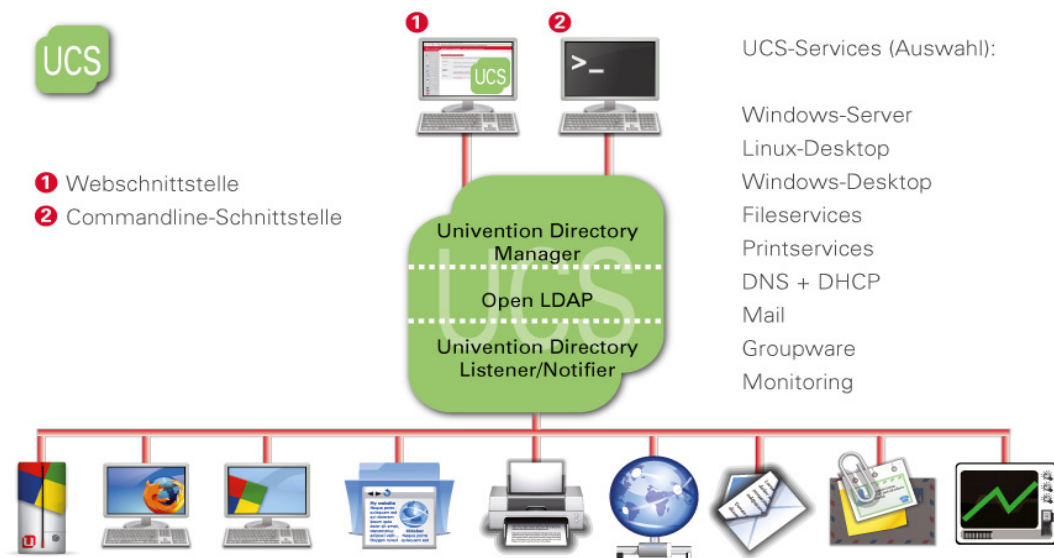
UCS

1 Webschnittstelle
2 Commandline-Schnittstelle

1 UCS

2 >_

Univention Directory Manager

Open LDAP

Univention Directory Listener/Notifier

UCS

UCS-Services (Auswahl):

Windows-Server
Linux-Desktop
Windows-Desktop
Fileservices
Printservices
DNS + DHCP
Mail
Groupware
Monitoring